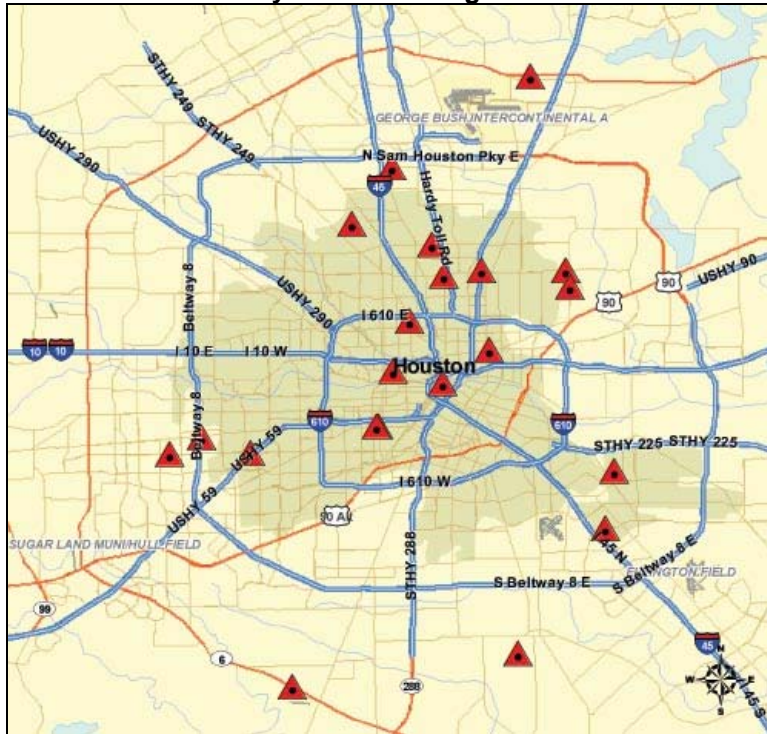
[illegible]

STHY 249 STHY 249

USHY 290

GEORGE BUSH INTERCONTINENTAL A

N Sam Houston Pky E

45

Hardy Toll Rd

USHY 290

Beltway 8

I 610 E

90

90

USHY 90

10

10

I 10 E

I 10 W

Houston

610

610

Beltway 8

USHY 59

STHY 225 STHY 225

I 610 W

USHY 59

90 Alt

SUGAR LAND MUNI/HULL FIELD

STHY 288

I 45 N

S Beltway 8 E

S Beltway 8 E

ELLINGTON FIELD

99

6

288

45

I 45 S

N

W

E

S